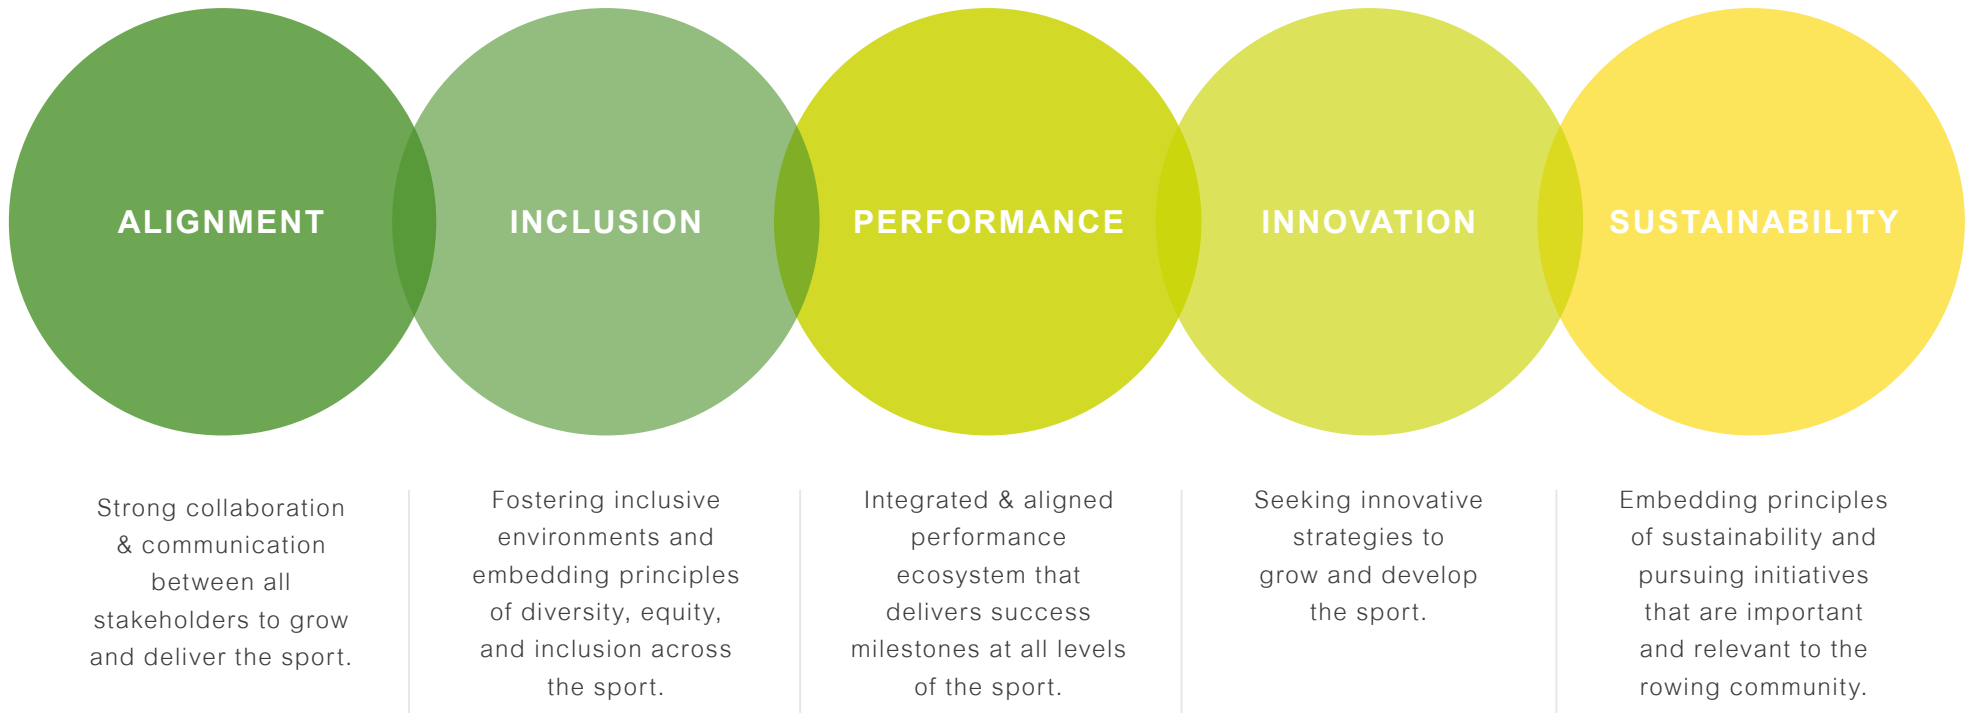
ALIGNMENT

INCLUSION

PERFORMANCE

INNOVATION

SUSTAINABILITY

Strong collaboration & communication between all stakeholders to grow and deliver the sport.

Fostering inclusive environments and embedding principles of diversity, equity, and inclusion across the sport.

Integrated & aligned performance ecosystem that delivers success milestones at all levels of the sport.

Seeking innovative strategies to grow and develop the sport.

Embedding principles of sustainability and pursuing initiatives that are important and relevant to the rowing community.